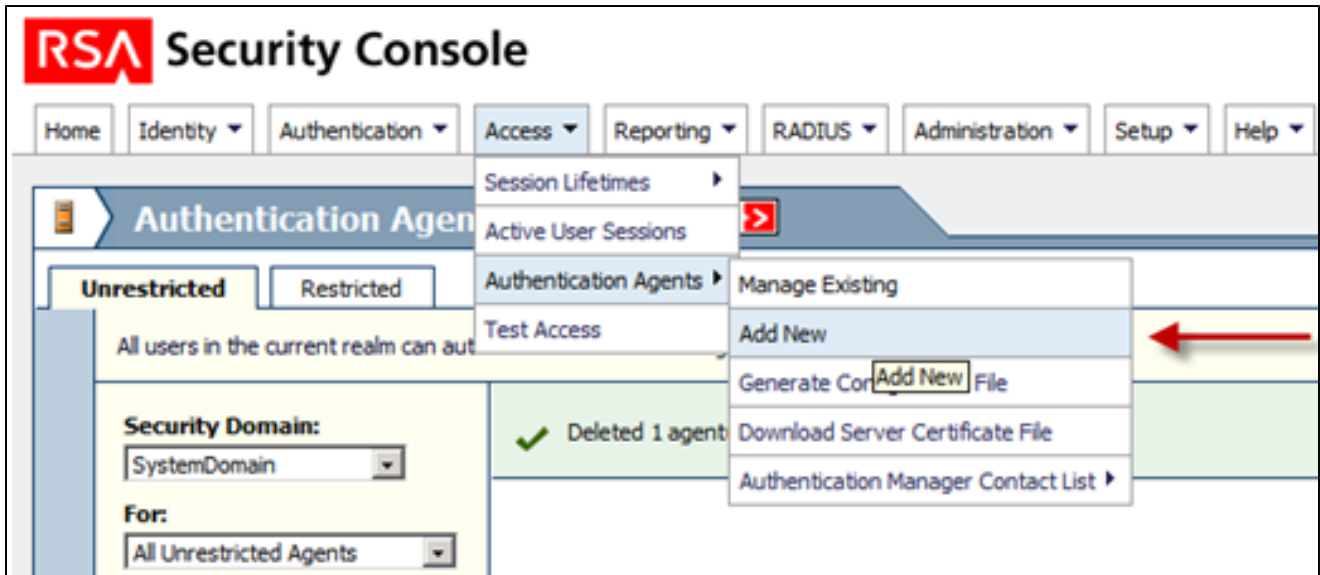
RSA Security Console

Home | Identity | Authentication | Access | Reporting | RADIUS | Administration | Setup | Help

Session Lifetimes
Active User Sessions
Authentication Agents
Test Access

Manage Existing
Add New
Generate Con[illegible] File
Add New
Download Server Certificate File
Authentication Manager Contact List

Authentication Agen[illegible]

Unrestricted | Restricted

All users in the current realm can aut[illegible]

Security Domain:
SystemDomain
For:
All Unrestricted Agents

Deleted 1 agent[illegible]